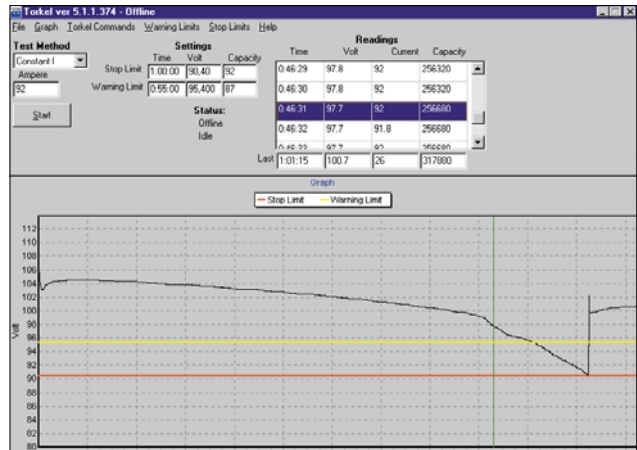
Torkel ver 5.1.1.374 - Offline

File Graph Torkel Commands Warning Limits Stop Limits Help

Test Method
Constant I
Ampere
92
Start

Settings
| | Time | Volt | Capacity |
|---|---|---|---|
| Stop Limit | 1:00:00 | 90,40 | 92 |
| Warning Limit | 0:55:00 | 95,400 | 87 |

Status:
Offline
Idle

Readings
| Time | Volt | Current | Capacity |
|---|---|---|---|
| 0:46:29 | 97.8 | 92 | 256320 |
| 0:46:30 | 97.8 | 92 | 256320 |
| 0:46:31 | 97.7 | 92 | 256680 |
| 0:46:32 | 97.7 | 91.8 | 256680 |
| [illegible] | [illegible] | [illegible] | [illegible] |
| Last 1:01:15 | 100.7 | 26 | 317880 |

Graph
Stop Limit Warning Limit

Volt
112
110
108
106
104
102
100
98
96
94
92
90
88
86
84
82
80